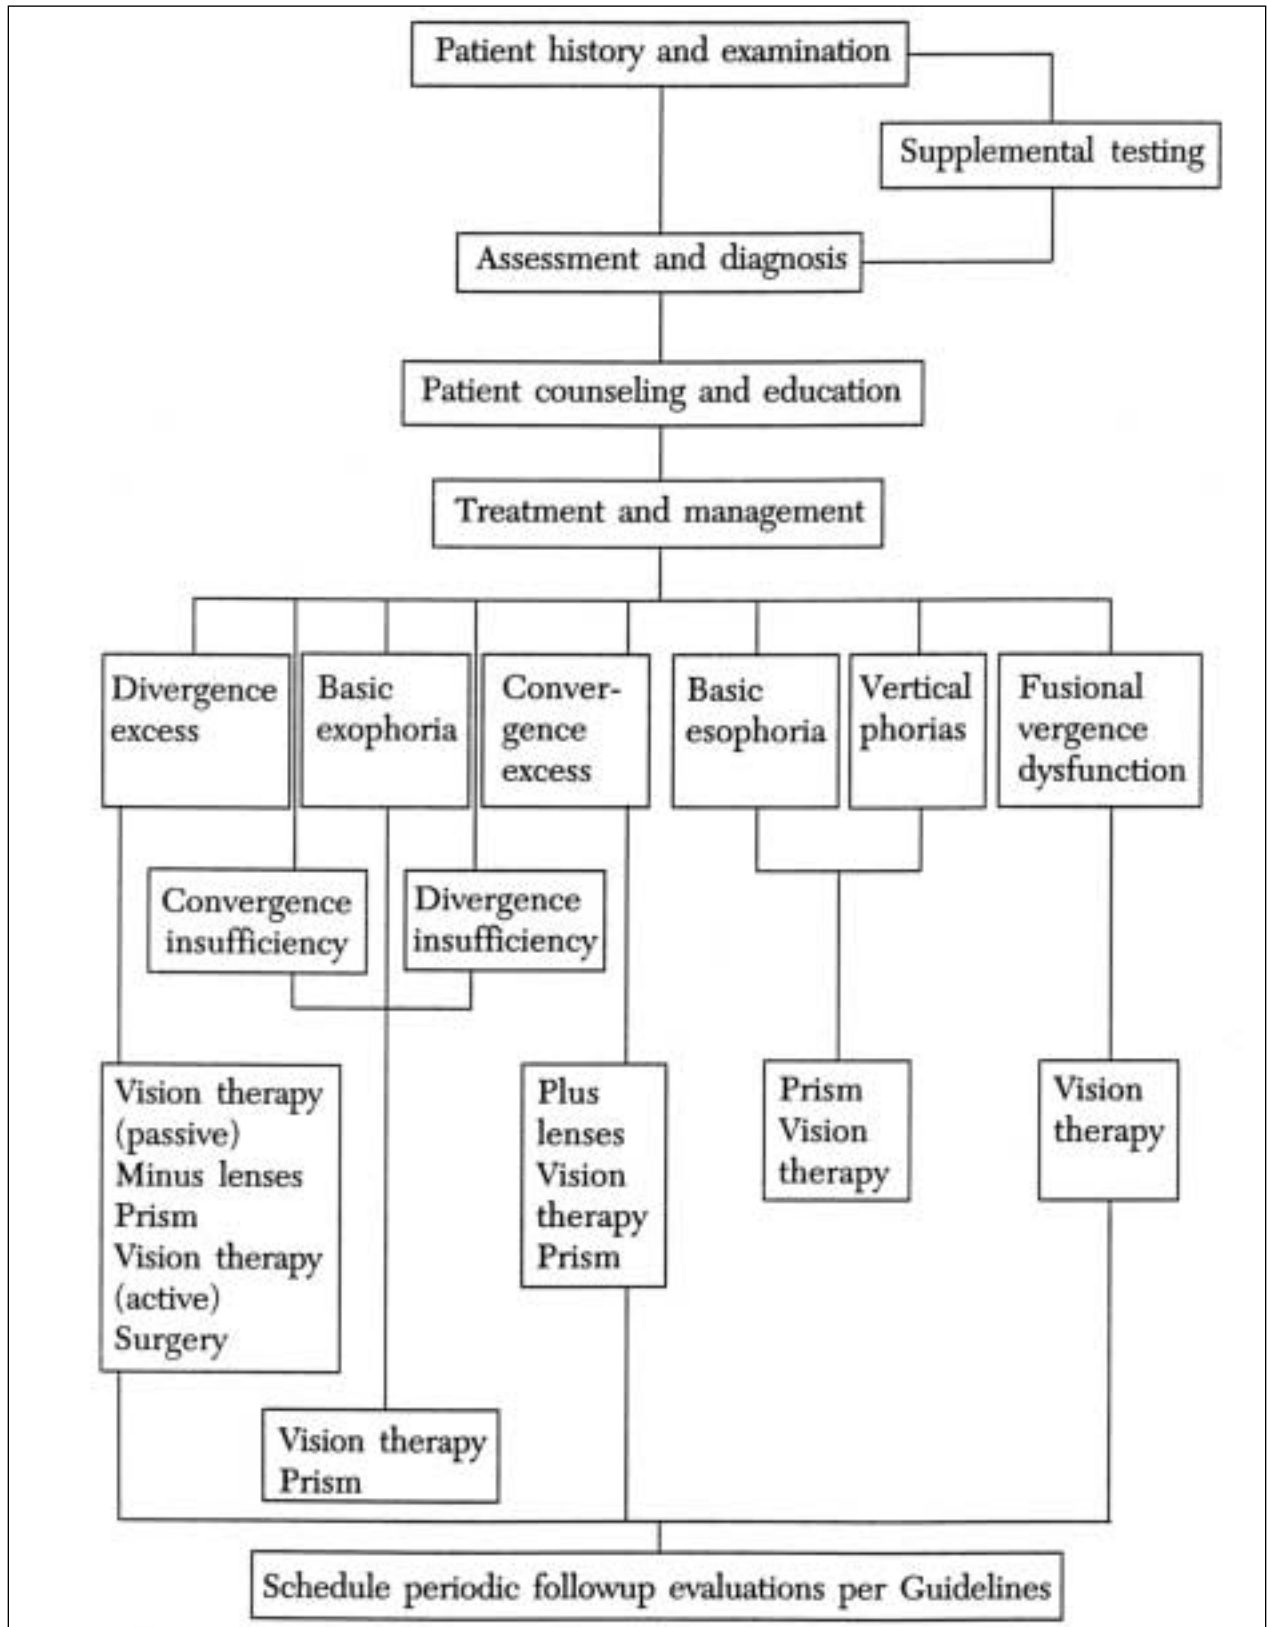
Patient history and examination

Supplemental testing

Assessment and diagnosis

Patient counseling and education

Treatment and management

Divergence excess

Basic exophoria

Convergence excess

Basic esophoria

Vertical phorias

Fusional vergence dysfunction

Convergence insufficiency

Divergence insufficiency

Vision therapy (passive)
Minus lenses
Prism
Vision therapy (active)
Surgery

Plus lenses
Vision therapy
Prism

Prism
Vision therapy

Vision therapy

Vision therapy
Prism

Schedule periodic followup evaluations per Guidelines